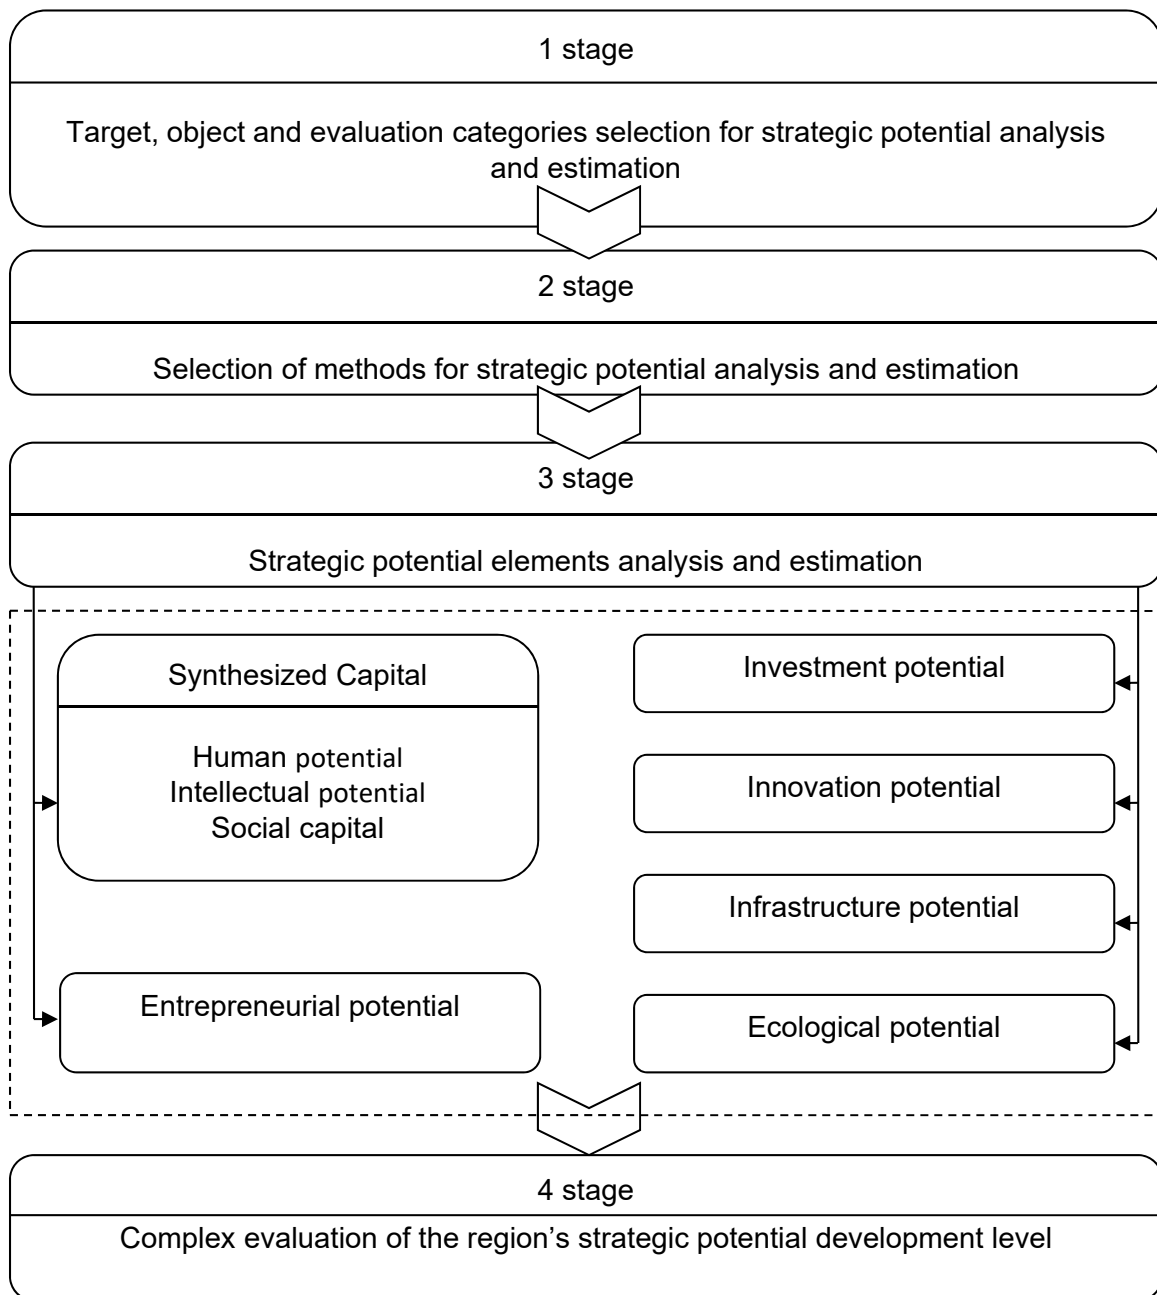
1 stage

Target, object and evaluation categories selection for strategic potential analysis and estimation

2 stage

Selection of methods for strategic potential analysis and estimation

3 stage

Strategic potential elements analysis and estimation

Synthesized Capital

Human potential
Intellectual potential
Social capital

Entrepreneurial potential

Investment potential

Innovation potential

Infrastructure potential

Ecological potential

4 stage

Complex evaluation of the region's strategic potential development level